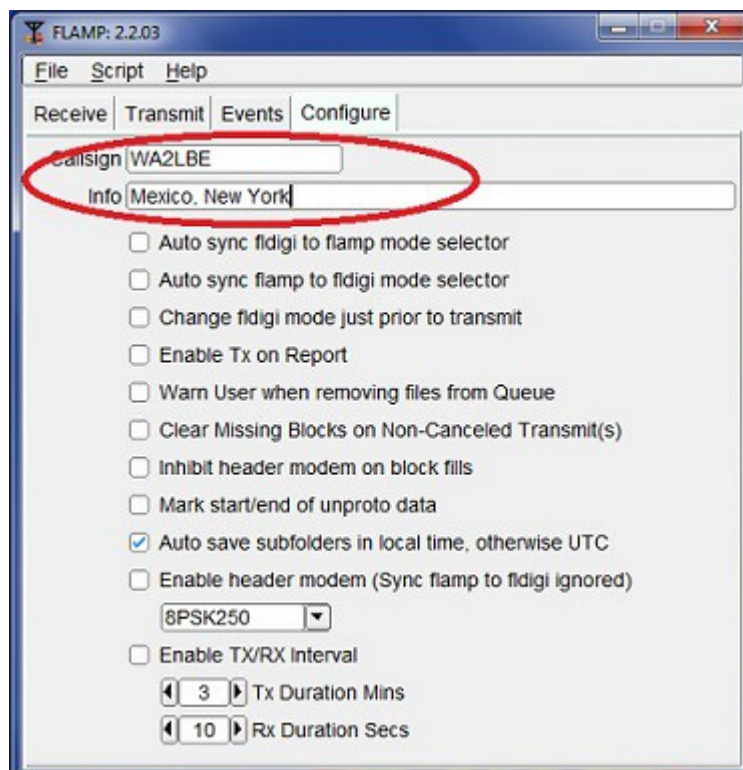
FLAMP: 2.2.03

File Script Help

Receive | Transmit | Events | Configure

Callsign WA2LBE

Info Mexico, New York

Auto sync fldigi to flamp mode selector

Auto sync flamp to fldigi mode selector

Change fldigi mode just prior to transmit

Enable Tx on Report

Warn User when removing files from Queue

Clear Missing Blocks on Non-Canceled Transmit(s)

Inhibit header modem on block fills

Mark start/end of unproto data

Auto save subfolders in local time, otherwise UTC

Enable header modem (Sync flamp to fldigi ignored)

8PSK250

Enable TX/RX Interval

3 Tx Duration Mins

10 Rx Duration Secs